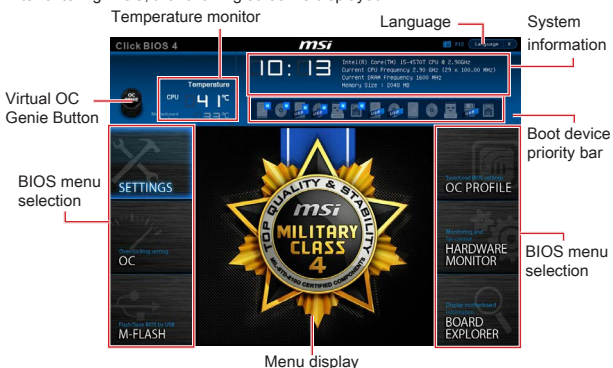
Temperature monitor

Language

System information

Click BIOS 4

msi

F12

Language

X

OC

Temperature

CPU

41°C

Motherboard

33°C

10:13

Intel(R) Core(TM) i5-4570T CPU @ 2.90GHz
Current CPU Frequency 2.90 GHz (29 x 100.00 MHz)
Current DRAM Frequency 1600 MHz
Memory Size : 2048 MB

Virtual OC Genie Button

Boot device priority bar

BIOS menu selection

SETTINGS

Overclocking setting

OC

Flash/Save BIOS to USB

M-FLASH

TOP QUALITY & STABILITY

msi

MILITARY CLASS 4

MIL-STD-810G CERTIFIED COMPONENTS

Save/Load BIOS settings

OC PROFILE

Monitoring and

HARDWARE MONITOR

Display motherboard information

BOARD EXPLORER

BIOS menu selection

Menu display